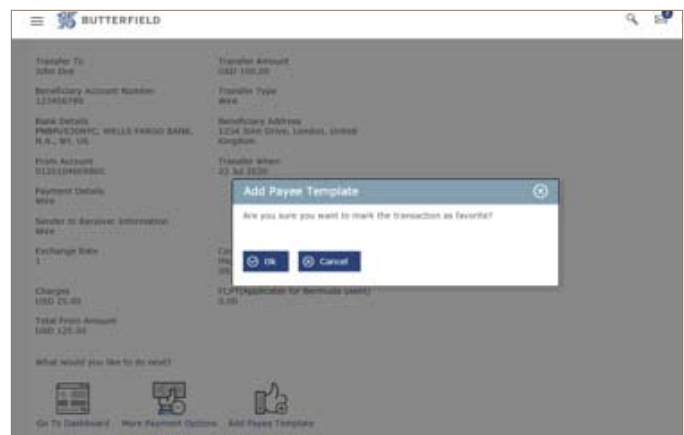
BUTTERFIELD

Transfer To
John Doe

Transfer Amount
USD 100.00

Beneficiary Account Number
123456789

Transfer Type
Wire

Bank Details
PNBPUS3NNYC, WELLS FARGO BANK, N.A., NY, US

Beneficiary Address
1234 John Drive, London, United Kingdom

From Account
0120104669900

Transfer When
22 Jul 2020

Payment Details
Wire

Sender to Receiver Information
Wire

Exchange Rate
1

Charges
USD 25.00

FCPT(Applicable for Bermuda users)
0.00

Total From Amount
USD 125.00

What would you like to do next?

Go To Dashboard More Payment Options Add Payee Template

Add Payee Template

Are you sure you want to mark the transaction as favorite?

Ok Cancel